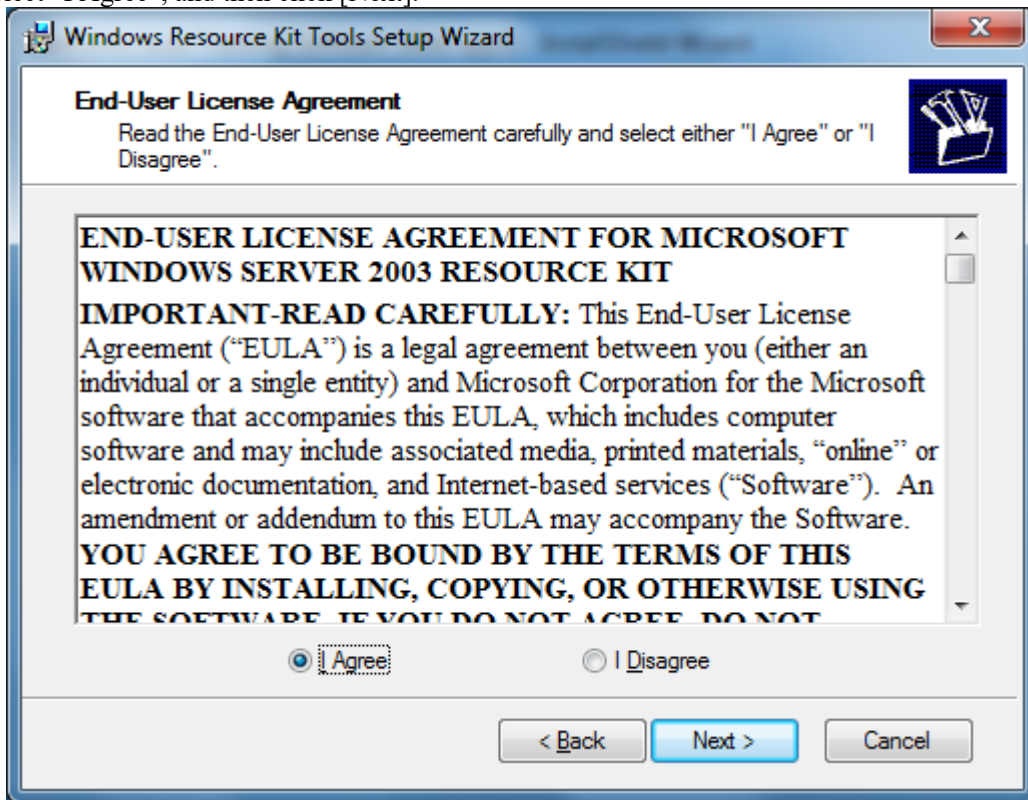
Windows Resource Kit Tools Setup Wizard

End-User License Agreement
Read the End-User License Agreement carefully and select either "I Agree" or "I Disagree".

END-USER LICENSE AGREEMENT FOR MICROSOFT WINDOWS SERVER 2003 RESOURCE KIT

IMPORTANT-READ CAREFULLY: This End-User License Agreement ("EULA") is a legal agreement between you (either an individual or a single entity) and Microsoft Corporation for the Microsoft software that accompanies this EULA, which includes computer software and may include associated media, printed materials, "online" or electronic documentation, and Internet-based services ("Software"). An amendment or addendum to this EULA may accompany the Software. YOU AGREE TO BE BOUND BY THE TERMS OF THIS EULA BY INSTALLING, COPYING, OR OTHERWISE USING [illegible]

I Agree

I Disagree

< Back

Next >

Cancel